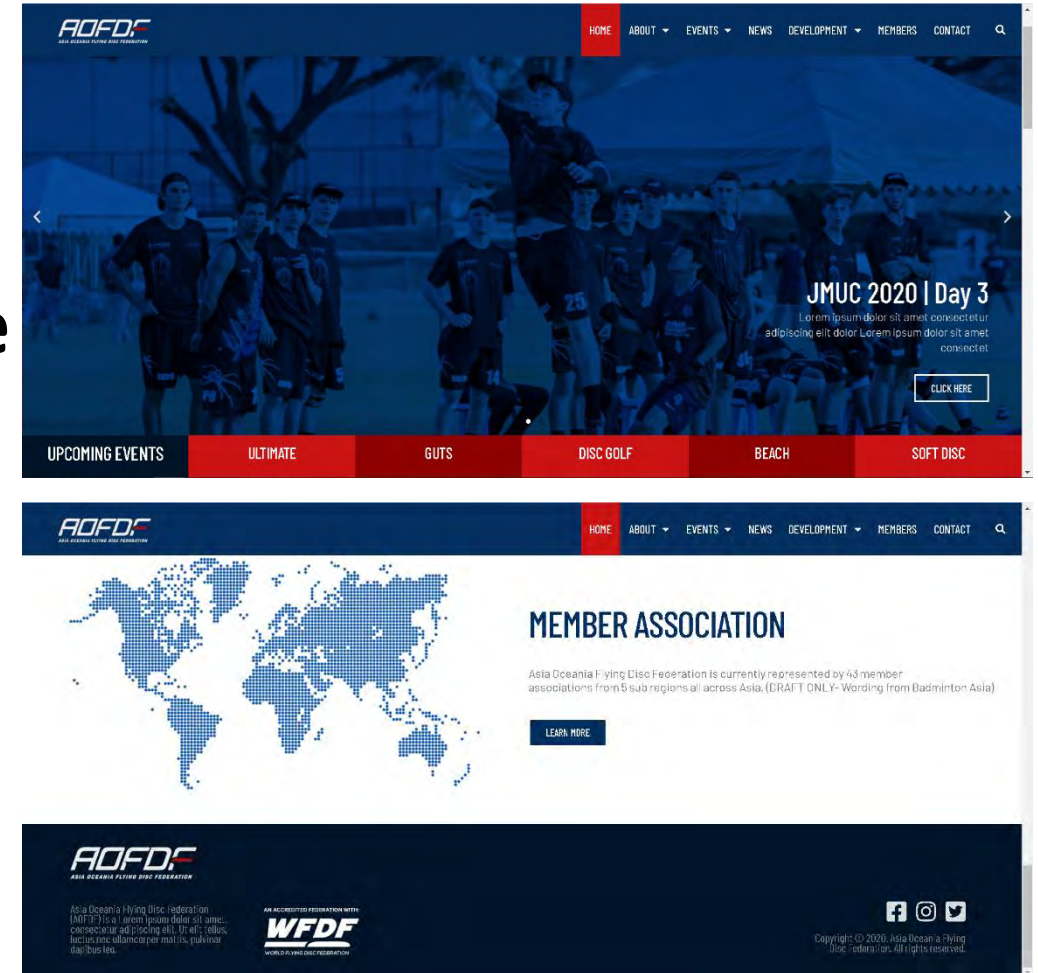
AOFDF
ASIA OCEANIA FLYING DISC FEDERATION

HOME ABOUT EVENTS NEWS DEVELOPMENT MEMBERS CONTACT

JMUC 2020 | Day 3

Lorem ipsum dolor sit amet consectetur adipiscing elit dolor Lorem ipsum dolor sit amet consectet

CLICK HERE

UPCOMING EVENTS ULTIMATE GUTS DISC GOLF BEACH SOFT DISC

AOFDF
ASIA OCEANIA FLYING DISC FEDERATION

HOME ABOUT EVENTS NEWS DEVELOPMENT MEMBERS CONTACT

MEMBER ASSOCIATION

Asia Oceania Flying Disc Federation is currently represented by 43 member associations from 5 sub regions all across Asia. (DRAFT ONLY- Wording from Badminton Asia)

LEARN MORE

AOFDF
ASIA OCEANIA FLYING DISC FEDERATION

Asia Oceania Flying Disc Federation (AOFDF) is a Lorem ipsum dolor sit amet, consectetur adipiscing elit. Ut elit tellus, luctus nec ullamcorper mattis, pulvinar dapibus leo.

AN ACCREDITED FEDERATION WITH
WFDF
WORLD FLYING DISC FEDERATION

Copyright © 2020. Asia Oceania Flying Disc Federation. All rights reserved.